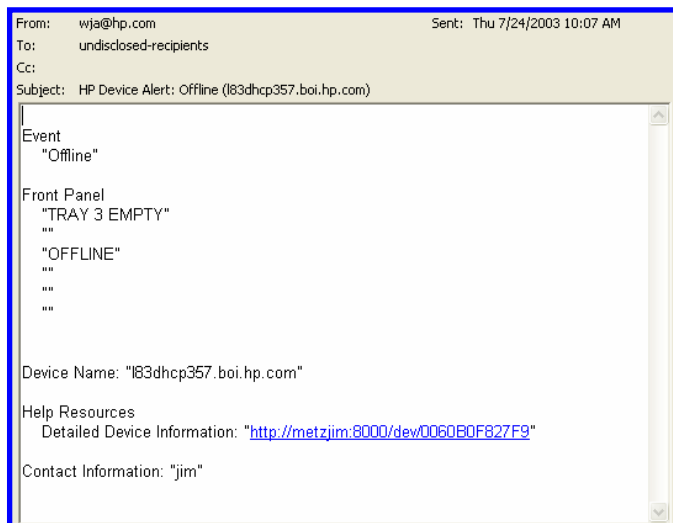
From: wja@hp.com
Sent: Thu 7/24/2003 10:07 AM
To: undisclosed-recipients
Cc:
Subject: HP Device Alert: Offline (l83dhcp357.boi.hp.com)

Event
"Offline"

Front Panel
"TRAY 3 EMPTY"
""
"OFFLINE"
""
""
""

Device Name: "l83dhcp357.boi.hp.com"

Help Resources
Detailed Device Information: "http://metzjim:8000/dev/0060B0F827F9"

Contact Information: "jim"